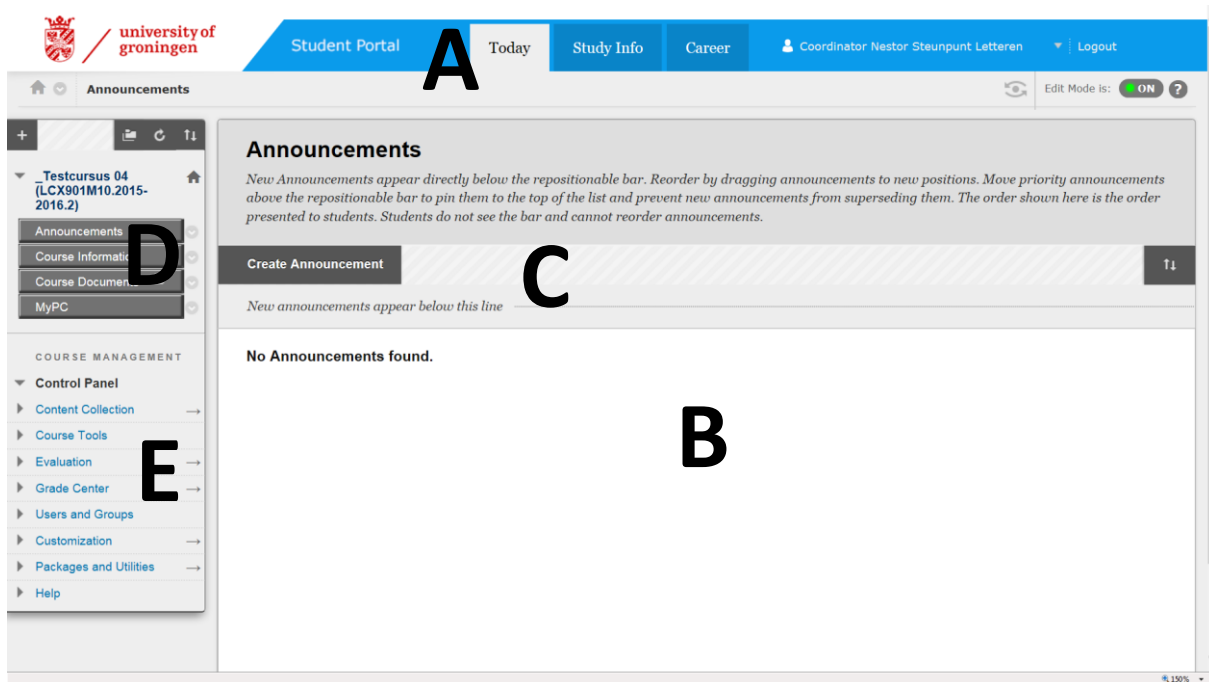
university of groningen

Student Portal

A

Today

Study Info

Career

Coordinator Nestor Steunpunt Letteren

Logout

Announcements

Edit Mode is: ON

_Testcursus 04 (LCX901M10.2015-2016.2)

Announcements

D

Course Informati

Course Documen

MyPC

COURSE MANAGEMENT

Control Panel

Content Collection

Course Tools

E

Evaluation

Grade Center

Users and Groups

Customization

Packages and Utilities

Help

Announcements

New Announcements appear directly below the repositionable bar. Reorder by dragging announcements to new positions. Move priority announcements above the repositionable bar to pin them to the top of the list and prevent new announcements from superseding them. The order shown here is the order presented to students. Students do not see the bar and cannot reorder announcements.

Create Announcement

C

New announcements appear below this line

No Announcements found.

B

150%